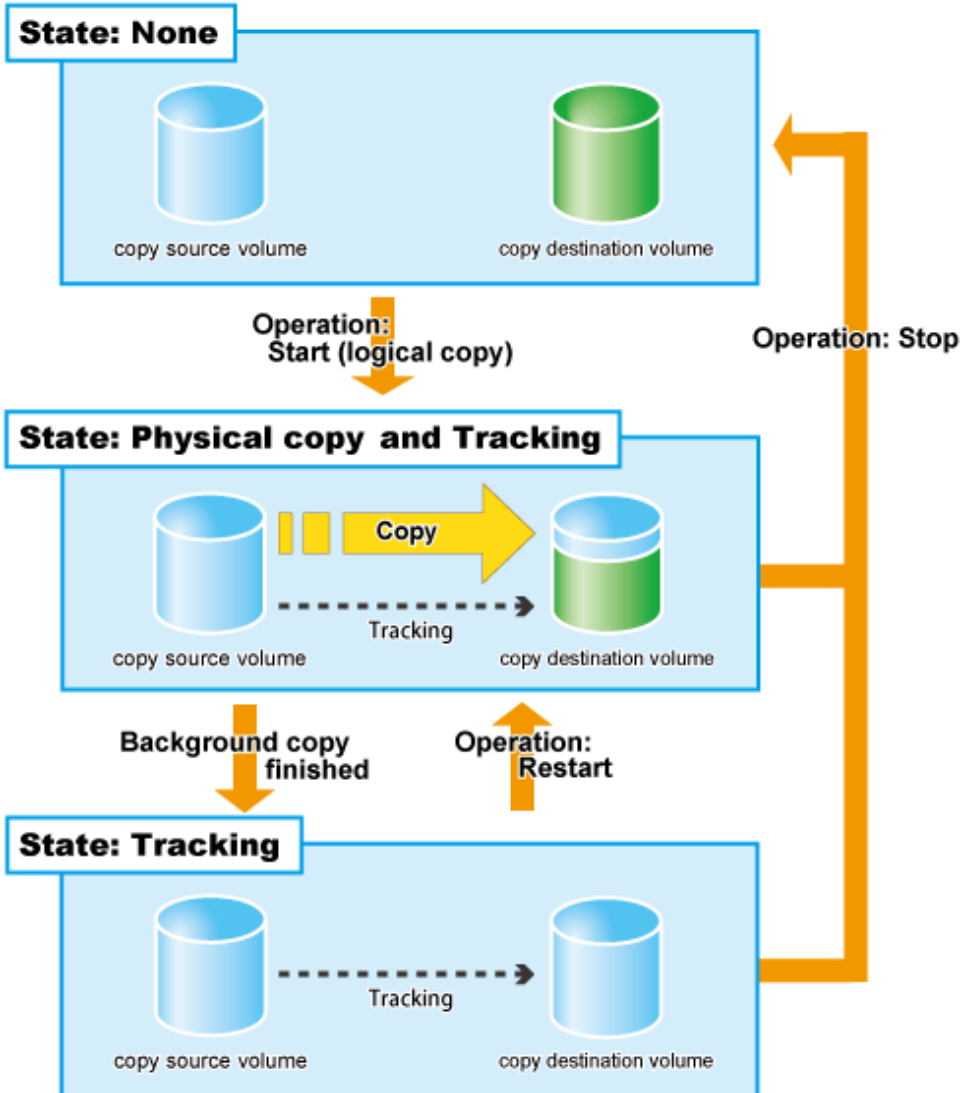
State: None

copy source volume

copy destination volume

Operation: Start (logical copy)

Operation: Stop

State: Physical copy and Tracking

Copy

Tracking

copy source volume

copy destination volume

Background copy finished

Operation: Restart

State: Tracking

Tracking

copy source volume

copy destination volume